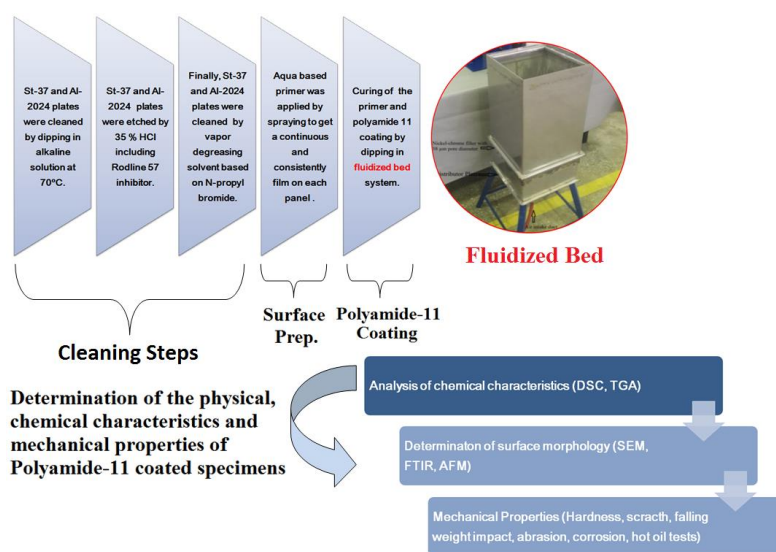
St-37 and Al-2024 plates were cleaned by dipping in alkaline solution at 70ºC.

St-37 and Al-2024 plates were etched by 35 % HCl including Rodline 57 inhibitor.

Finally, St-37 and Al-2024 plates were cleaned by vapor degreasing solvent based on N-propyl bromide.

Aqua based primer was applied by spraying to get a continuous and consistently film on each panel .

Curing of the primer and polyamide 11 coating by dipping in fluidized bed system.

Fluidized Bed

Cleaning Steps

Surface Prep.

Polyamide-11 Coating

Determination of the physical, chemical characteristics and mechanical properties of Polyamide-11 coated specimens

Analysis of chemical characteristics (DSC, TGA)

Determinaton of surface morphology (SEM, FTIR, AFM)

Mechanical Properties (Hardness, scracth, falling weight impact, abrasion, corrosion, hot oil tests)